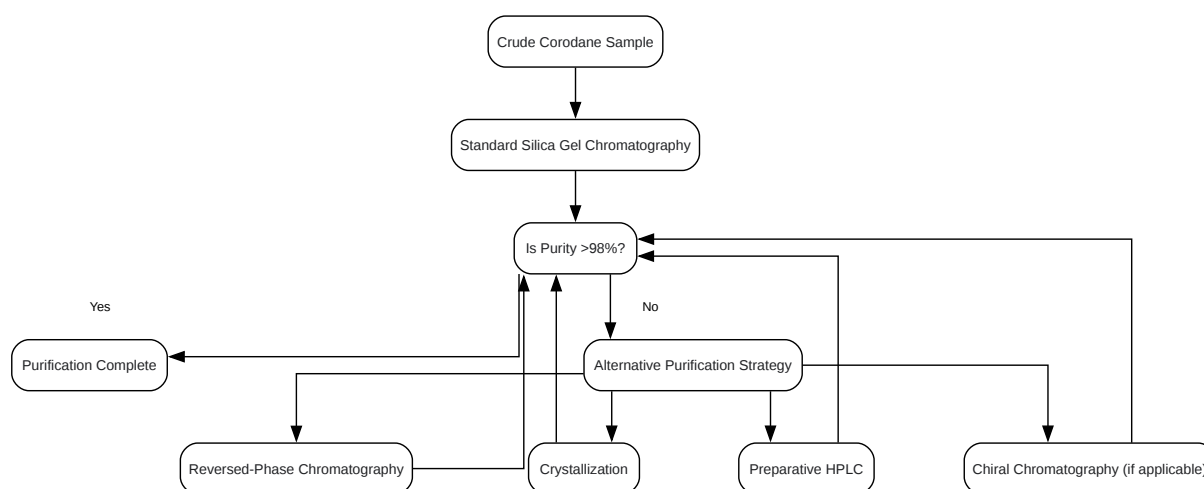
Crude Corodane Sample

Standard Silica Gel Chromatography

Is Purity >98%?

Yes

No

Purification Complete

Alternative Purification Strategy

Reversed-Phase Chromatography

Crystallization

Preparative HPLC

Chiral Chromatography (if applicable)